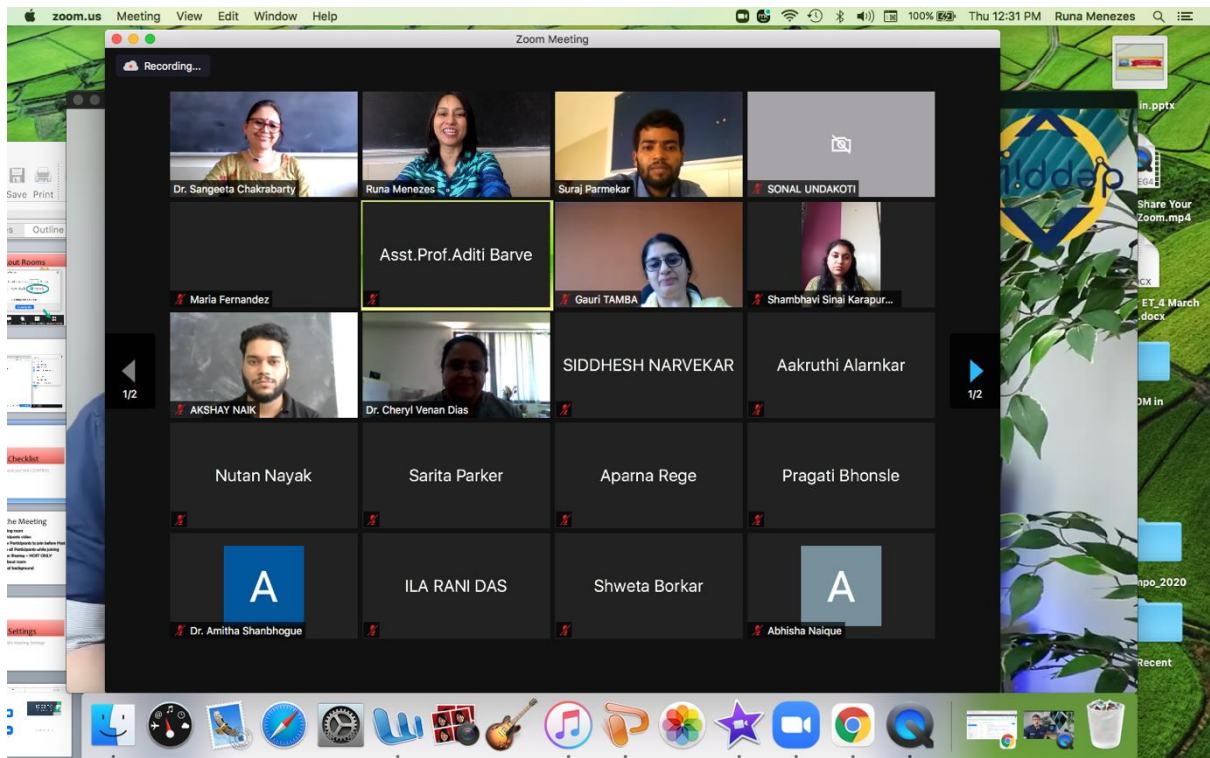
zoom.us Meeting View Edit Window Help

100% Thu 12:31 PM Runa Menezes

Zoom Meeting

Recording...

Dr. Sangeeta Chakrabarty

Runa Menezes

Suraj Parmekar

SONAL UNDAKOTI

Maria Fernandez

Asst.Prof.Aditi Barve

Gauri TAMBA

Shambhavi Sinai Karapur...

AKSHAY NAIK

Dr. Cheryl Venan Dias

SIDDHESH NARVEKAR

Aakruthi Alarnkar

Nutan Nayak

Sarita Parker

Aparna Rege

Pragati Bhonsle

A

Dr. Amitha Shanbhogue

ILA RANI DAS

Shweta Borkar

A

Abhisha Naique

1/2

1/2

Save Print

Outline

out Rooms

Checklist

he Meeting

Settings

in.pptx

Share Your Zoom.mp4

ET_4 March .docx

OM in

npo_2020

Recent